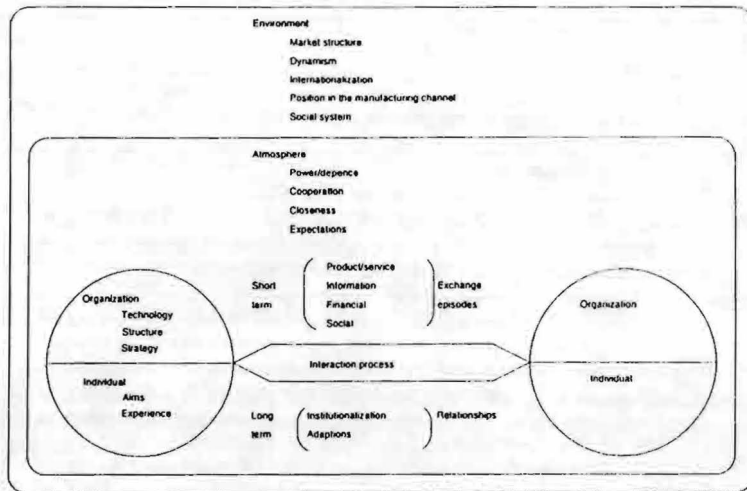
Environment
Market structure
Dynamism
Internationalization
Position in the manufacturing channel
Social system

Atmosphere
Power/depence
Cooperation
Closeness
Expectations

Organization
Technology
Structure
Strategy

Individual
Aims
Experience

Short term

Product/service
Information
Financial
Social

Exchange episodes

Interaction process

Long term

Institutionalization
Adaptions

Relationships

Organization

Individual